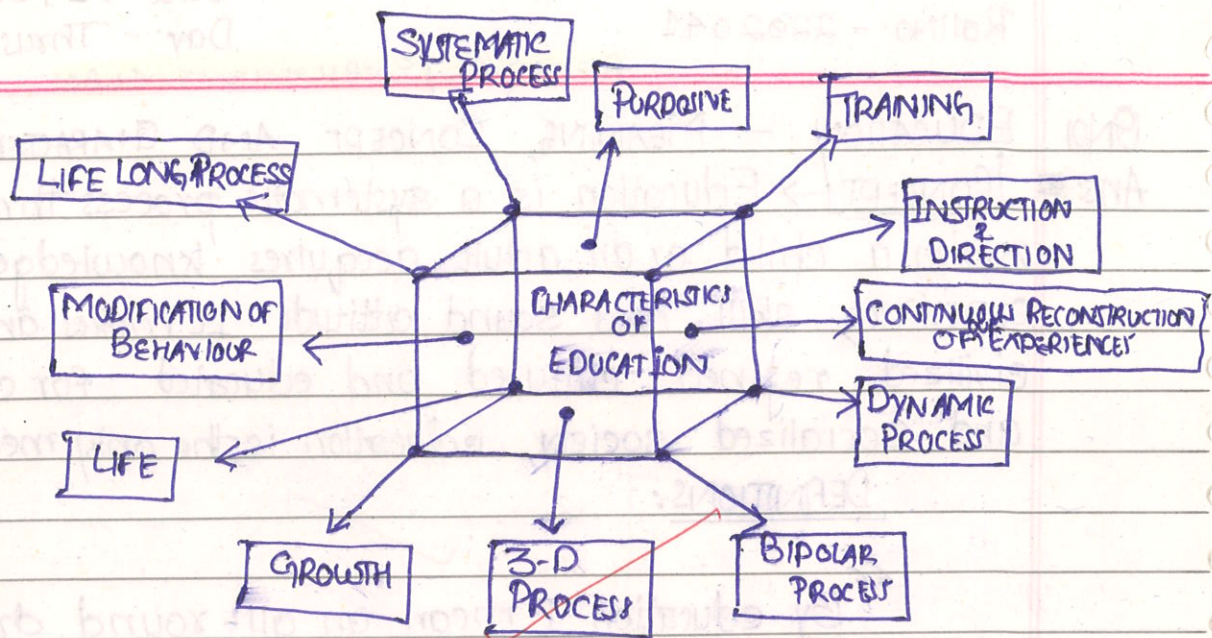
SYSTEMATIC PROCESS

PURPOSIVE

TRANING

LIFE LONG PROCESS

INSTRUCTION & DIRECTION

MODIFICATION OF BEHAVIOUR

CHARACTERISTICS OF EDUCATION

CONTINUOUS RECONSTRUCTION OF EXPERIENCES

DYNAMIC PROCESS

LIFE

GROWTH

3-D PROCESS

BIPOLAR PROCESS